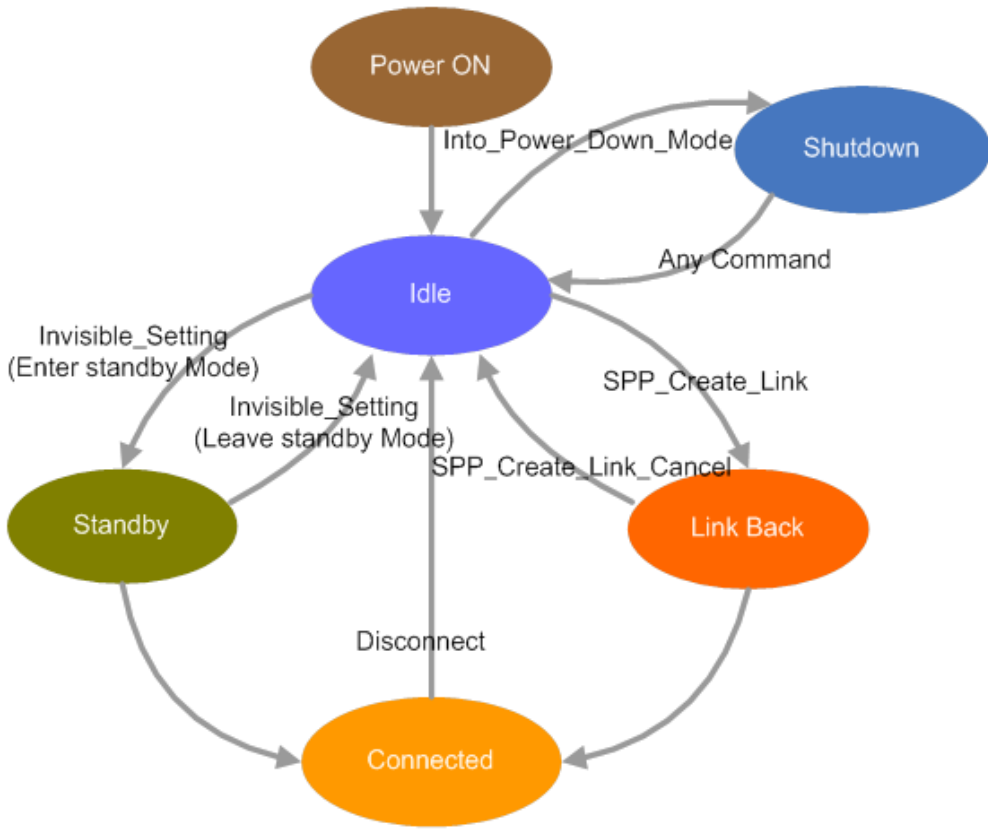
Power ON

Into_Power_Down_Mode

Shutdown

Any Command

Idle

Invisible_Setting
(Enter standby Mode)

Invisible_Setting
(Leave standby Mode)

SPP_Create_Link

SPP_Create_Link_Cancel

Standby

Link Back

Disconnect

Connected